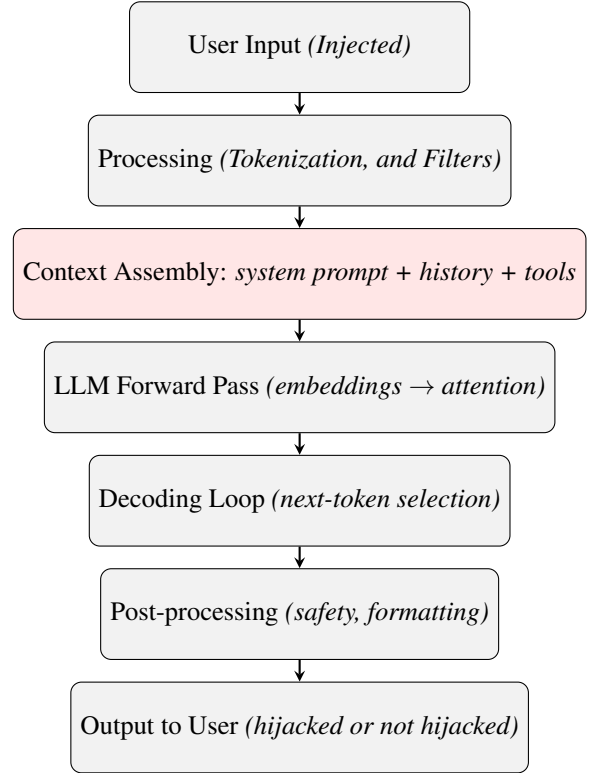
User Input (Injected)

Processing (Tokenization, and Filters)

Context Assembly: system prompt + history + tools

LLM Forward Pass (embeddings $\rightarrow$ attention)

Decoding Loop (next-token selection)

Post-processing (safety, formatting)

Output to User (hijacked or not hijacked)